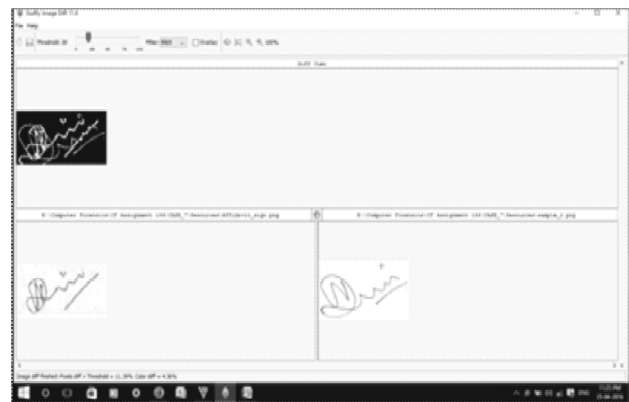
DiffImg Image Diff 2.2

File Help

Threshold: 20 Filter: RGB Overlay 100%

Diff View

E:/Computer Forensics/CF Assignment 1/A-CASE_7-Resources/Affidavit_sign.png

E:/Computer Forensics/CF Assignment 1/A-CASE_7-Resources/sample_2.png

Image diff Pixels diff > Threshold = 11.39% Color diff = 4.36%

ENG 11:25 PM